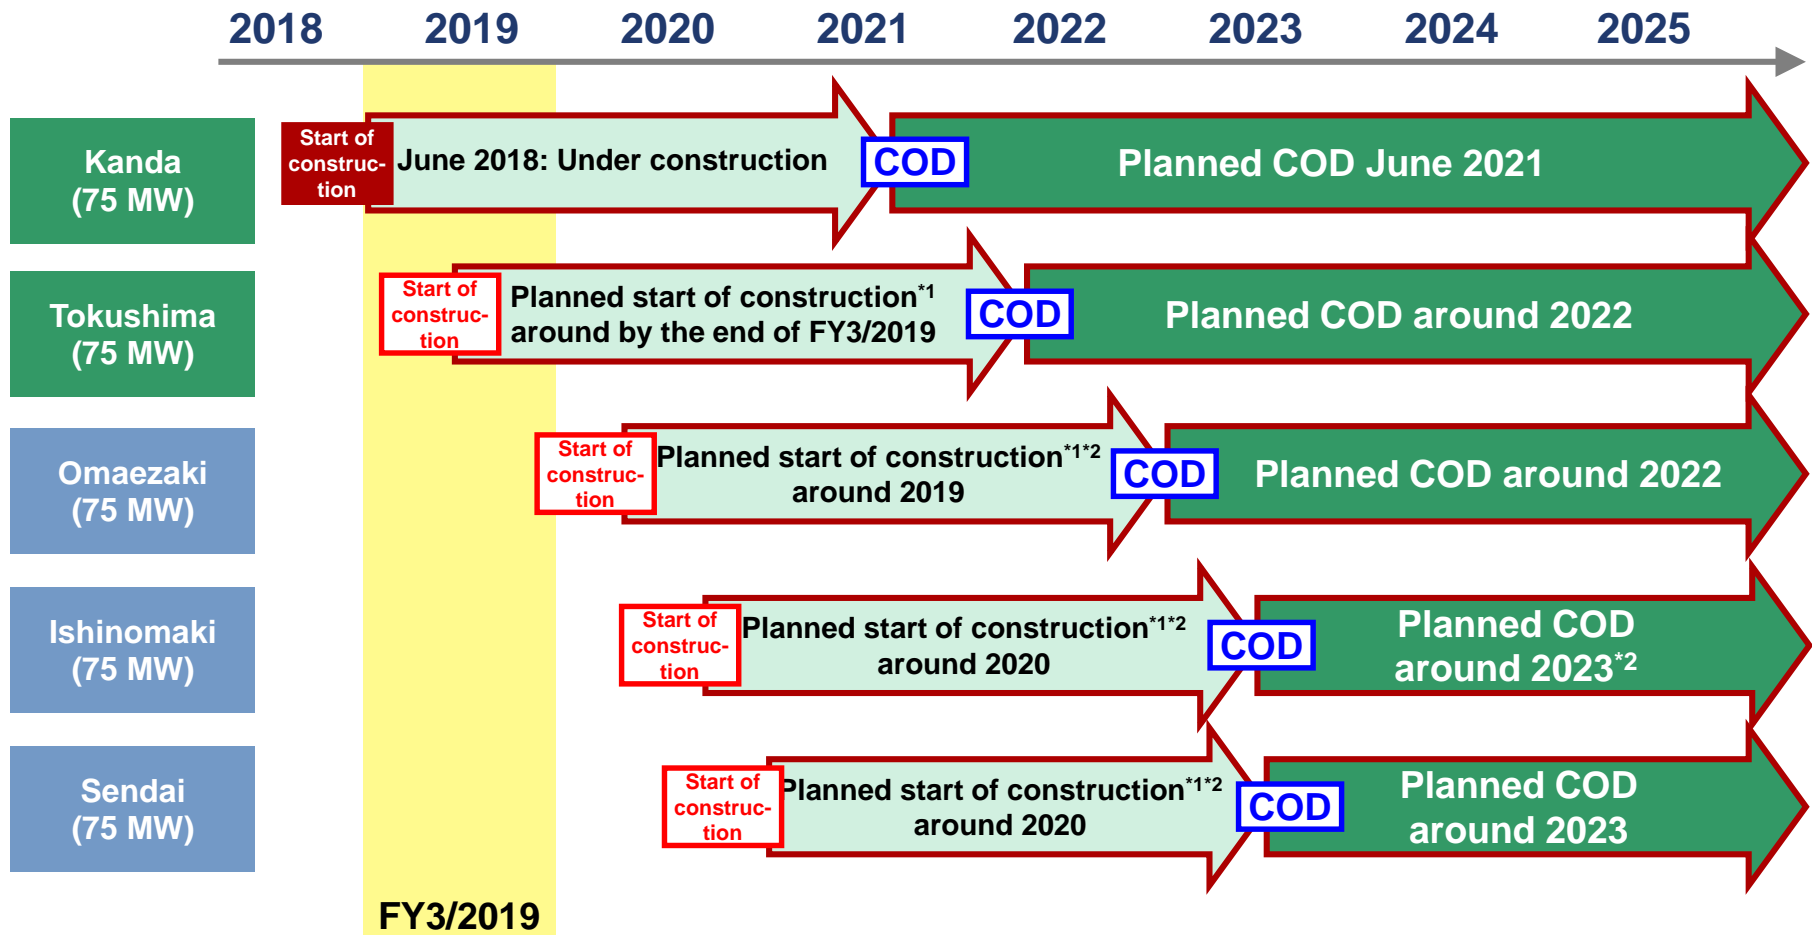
2018 2019 2020 2021 2022 2023 2024 2025

Kanda (75 MW)

Start of construction

June 2018: Under construction

COD

Planned COD June 2021

Tokushima (75 MW)

Start of construction

Planned start of construction$^{*1}$ around by the end of FY3/2019

COD

Planned COD around 2022

Omaezaki (75 MW)

Start of construction

Planned start of construction$^{*1*2}$ around 2019

COD

Planned COD around 2022

Ishinomaki (75 MW)

Start of construction

Planned start of construction$^{*1*2}$ around 2020

COD

Planned COD around 2023$^{*2}$

Sendai (75 MW)

Start of construction

Planned start of construction$^{*1*2}$ around 2020

COD

Planned COD around 2023

FY3/2019